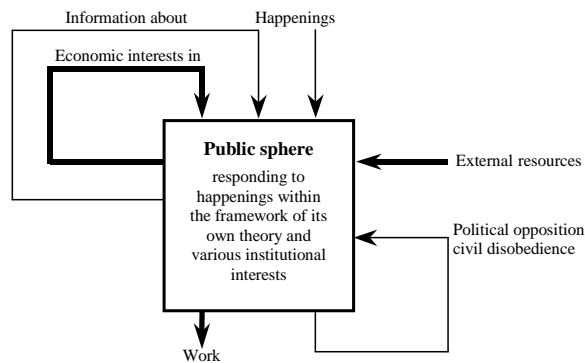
Information about

Happenings

Economic interests in

Public sphere

responding to happenings within the framework of its own theory and various institutional interests

External resources

Political opposition civil disobedience

Work